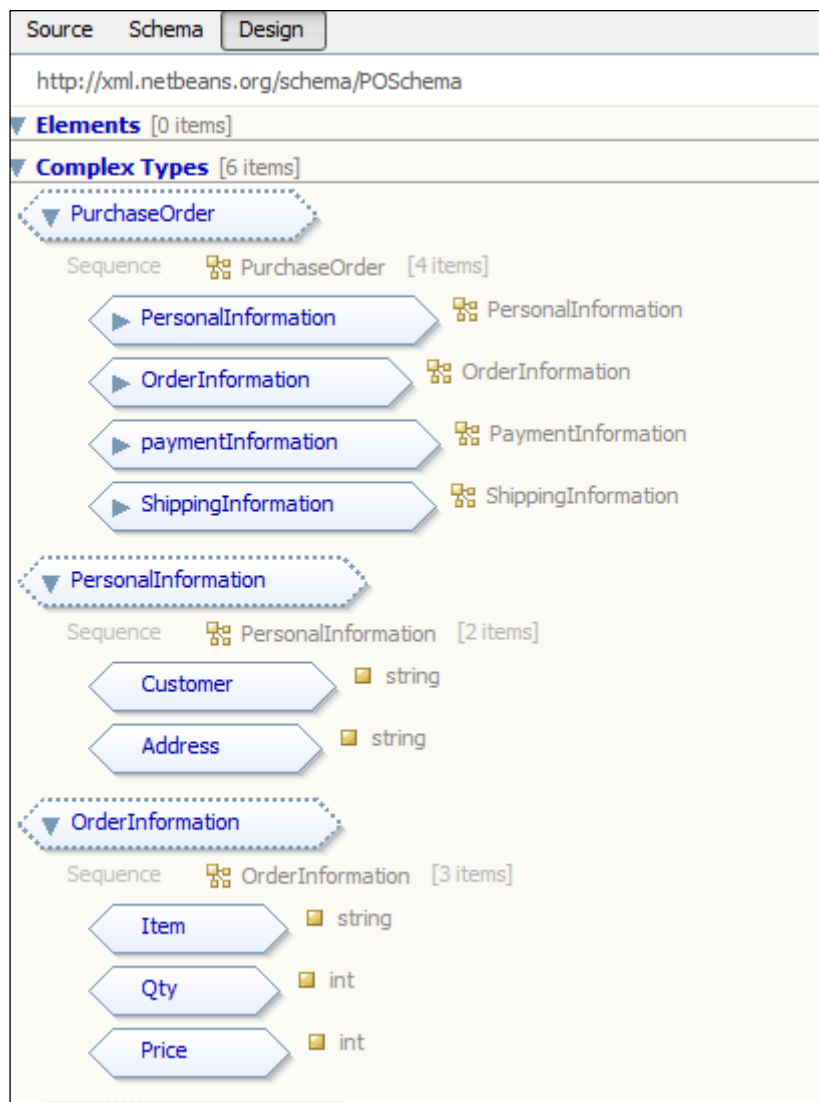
Source Schema Design

http://xml.netbeans.org/schema/POSchema

Elements [0 items]

Complex Types [6 items]

PurchaseOrder

Sequence PurchaseOrder [4 items]

PersonalInformation PersonalInformation

OrderInformation OrderInformation

paymentInformation PaymentInformation

ShippingInformation ShippingInformation

PersonalInformation

Sequence PersonalInformation [2 items]

Customer string

Address string

OrderInformation

Sequence OrderInformation [3 items]

Item string

Qty int

Price int